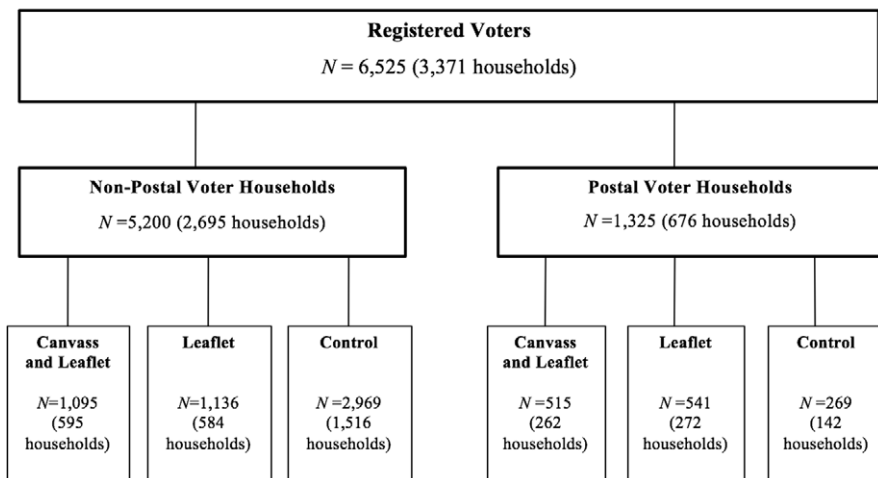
Registered Voters
$N$ = 6,525 (3,371 households)

Non-Postal Voter Households
$N$ =5,200 (2,695 households)

Postal Voter Households
$N$ =1,325 (676 households)

Canvass and Leaflet
$N$=1,095 (595 households)

Leaflet
$N$=1,136 (584 households)

Control
$N$ =2,969 (1,516 households)

Canvass and Leaflet
$N$ =515 (262 households)

Leaflet
$N$ =541 (272 households)

Control
$N$ =269 (142 households)